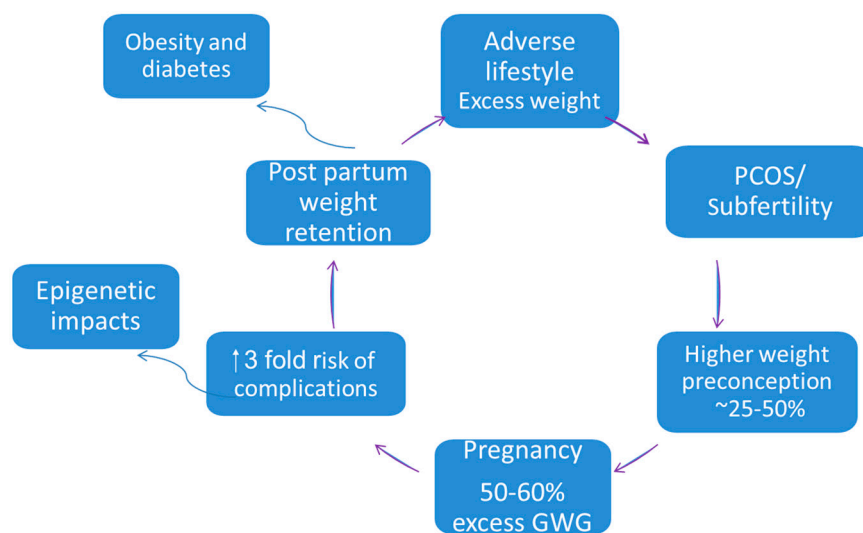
Obesity and diabetes

Adverse lifestyle
Excess weight

PCOS/
Subfertility

Higher weight preconception
~25-50%

Pregnancy
50-60%
excess GWG

↑3 fold risk of complications

Epigenetic impacts

Post partum weight retention